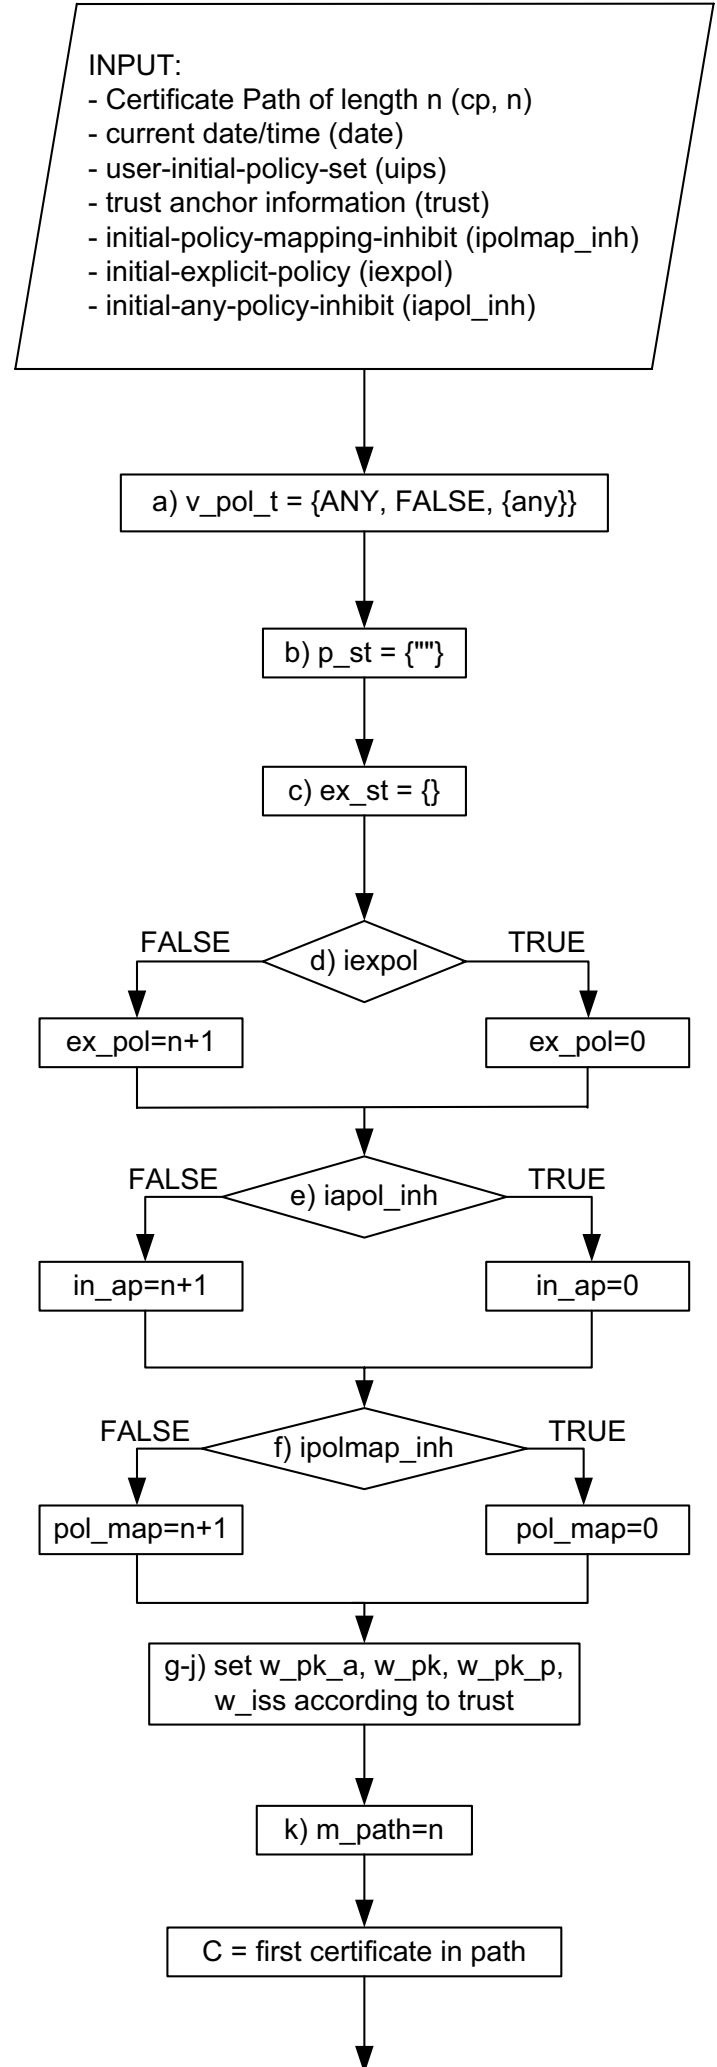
INPUT:
- Certificate Path of length n (cp, n)
- current date/time (date)
- user-initial-policy-set (uips)
- trust anchor information (trust)
- initial-policy-mapping-inhibit (ipolmap_inh)
- initial-explicit-policy (iexpol)
- initial-any-policy-inhibit (iapol_inh)

a) v_pol_t = {ANY, FALSE, {any}}

b) p_st = {""}

c) ex_st = {}

FALSE

d) iexpol

TRUE

ex_pol=n+1

ex_pol=0

FALSE

e) iapol_inh

TRUE

in_ap=n+1

in_ap=0

FALSE

f) ipolmap_inh

TRUE

pol_map=n+1

pol_map=0

g-j) set w_pk_a, w_pk, w_pk_p, w_iss according to trust

k) m_path=n

C = first certificate in path